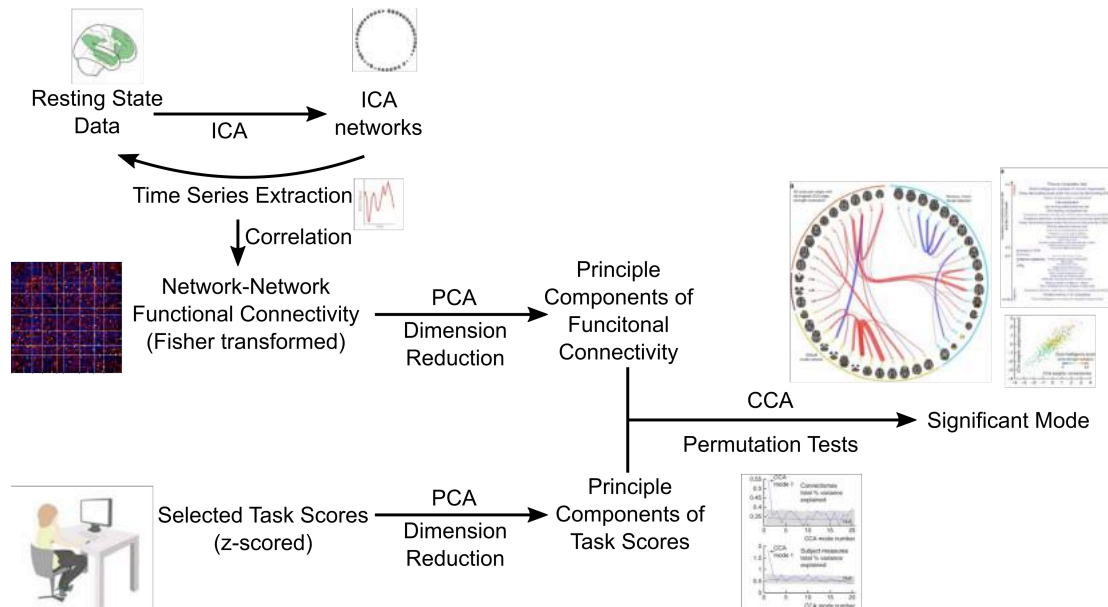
Resting State Data

ICA

ICA networks

Time Series Extraction

Correlation

Network-Network Functional Connectivity (Fisher transformed)

PCA

Dimension Reduction

Principle Components of Funcitonal Connectivity

CCA

Permutation Tests

Significant Mode

Selected Task Scores (z-scored)

PCA

Dimension Reduction

Principle Components of Task Scores

CCA mode 1

Connectomes total % variance explained

CCA mode number

CCA mode 1

Subject measures total % variance explained

CCA mode number